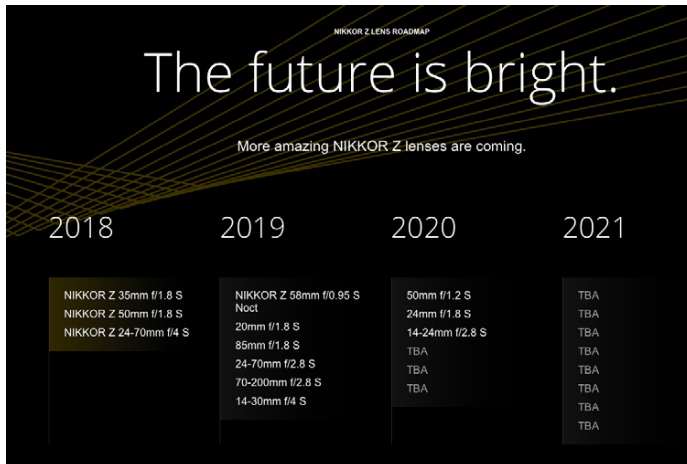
NIKKOR Z LENS ROADMAP

The future is bright.

More amazing NIKKOR Z lenses are coming.

2018

NIKKOR Z 35mm f/1.8 S
NIKKOR Z 50mm f/1.8 S
NIKKOR Z 24-70mm f/4 S

2019

NIKKOR Z 58mm f/0.95 S Noct
20mm f/1.8 S
85mm f/1.8 S
24-70mm f/2.8 S
70-200mm f/2.8 S
14-30mm f/4 S

2020

50mm f/1.2 S
24mm f/1.8 S
14-24mm f/2.8 S
TBA
TBA
TBA

2021

TBA
TBA
TBA
TBA
TBA
TBA
TBA
TBA